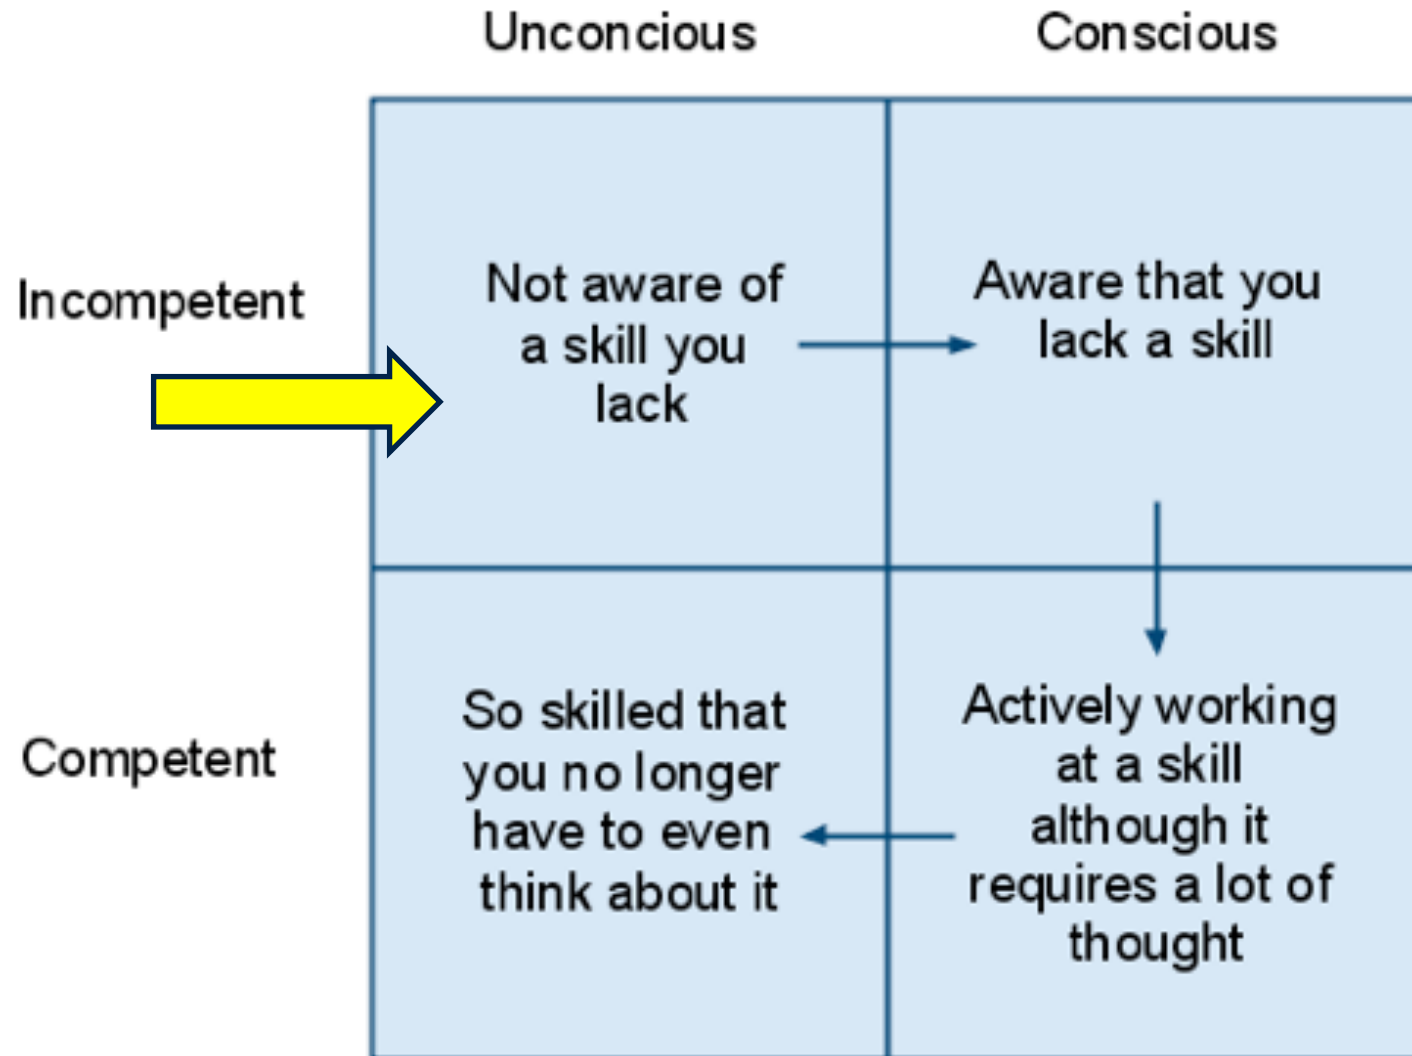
|  | Unconcious | Conscious |
|---|---|---|
| Incompetent | Not aware of a skill you lack | Aware that you lack a skill |
| Competent | So skilled that you no longer have to even think about it | Actively working at a skill although it requires a lot of thought |